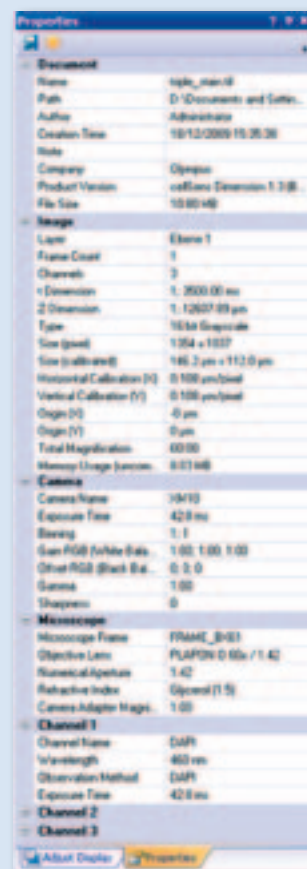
Properties

Document

| | |
|---|---|
| Name | triple_main.tif |
| Path | D:\Documents and Settin... |
| Author | Administrator |
| Creation Time | 19/10/2009 15:35:36 |
| Note | |
| Company | Olympus |
| Product Version | cellSens Dimension 1.3 (B... |
| File Size | 10.60 MB |

Image

| | |
|---|---|
| Layer | Ebene 1 |
| Frame Count | 1 |
| Channels | 3 |
| t Dimension | 1: 3500.00 ms |
| Z Dimension | 1: 12607.09 µm |
| Type | 16 bit Grayscale |
| Size (pixel) | 1354 x 1037 |
| Size (calibrated) | 146.2 µm x 112.0 µm |
| Horizontal Calibration (X) | 0.108 µm/pixel |
| Vertical Calibration (Y) | 0.108 µm/pixel |
| Origin (X) | -0 µm |
| Origin (Y) | 0 µm |
| Total Magnification | 60.00 |
| Memory Usage (uncom... | 8.03 MB |

Camera

| | |
|---|---|
| Camera Name | XM10 |
| Exposure Time | 42.8 ms |
| Binning | 1:1 |
| Gain RGB (White Bala... | 1.00; 1.00; 1.00 |
| Offset RGB (Black Bal... | 0; 0; 0 |
| Gamma | 1.00 |
| Sharpness | 0 |

Microscope

| | |
|---|---|
| Microscope Frame | FRAME_BX61 |
| Objective Lens | PLAPON O 60x / 1.42 |
| Numerical Aperture | 1.42 |
| Refractive Index | Glycerol (1.5) |
| Camera Adapter Magni... | 1.00 |

Channel 1

| | |
|---|---|
| Channel Name | DAPI |
| Wavelength | 460 nm |
| Observation Method | DAPI |
| Exposure Time | 42.8 ms |

Channel 2

Channel 3

Adjust Display | Properties